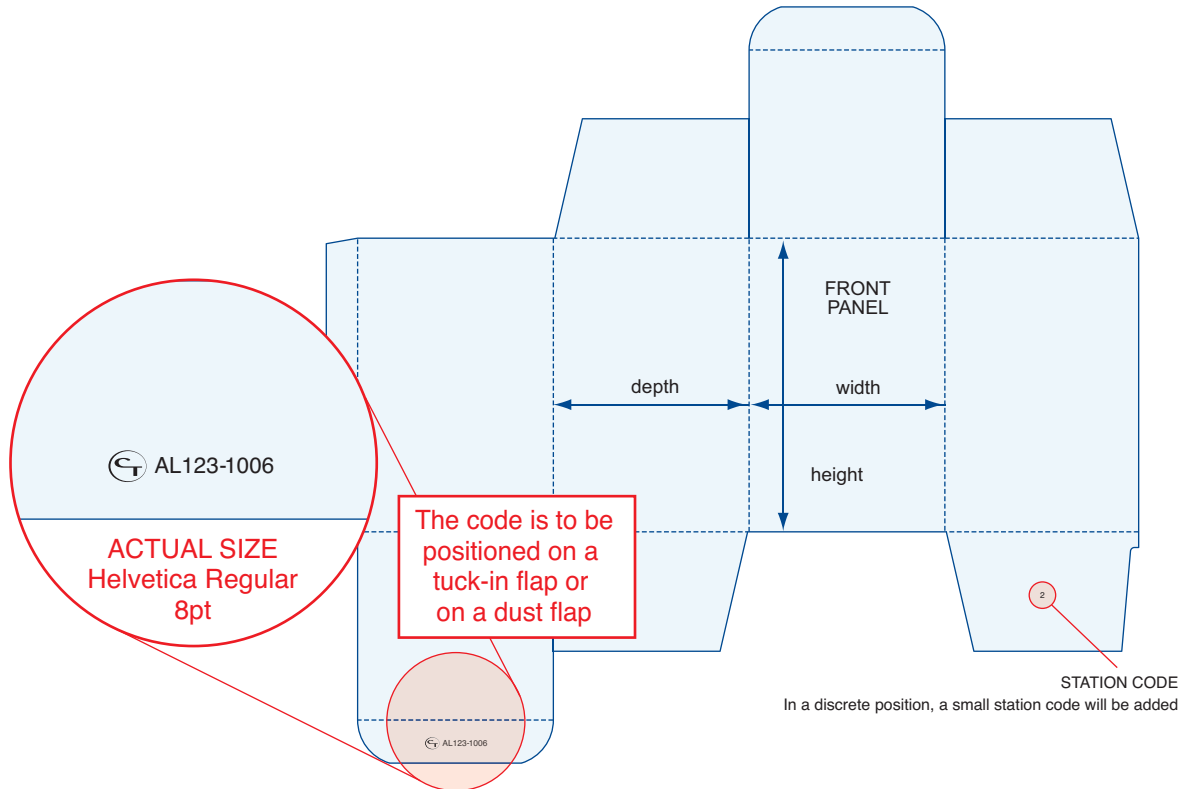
FRONT PANEL

depth

width

height

AL123-1006

ACTUAL SIZE
Helvetica Regular
8pt

The code is to be positioned on a tuck-in flap or on a dust flap

AL123-1006

2

STATION CODE
In a discrete position, a small station code will be added